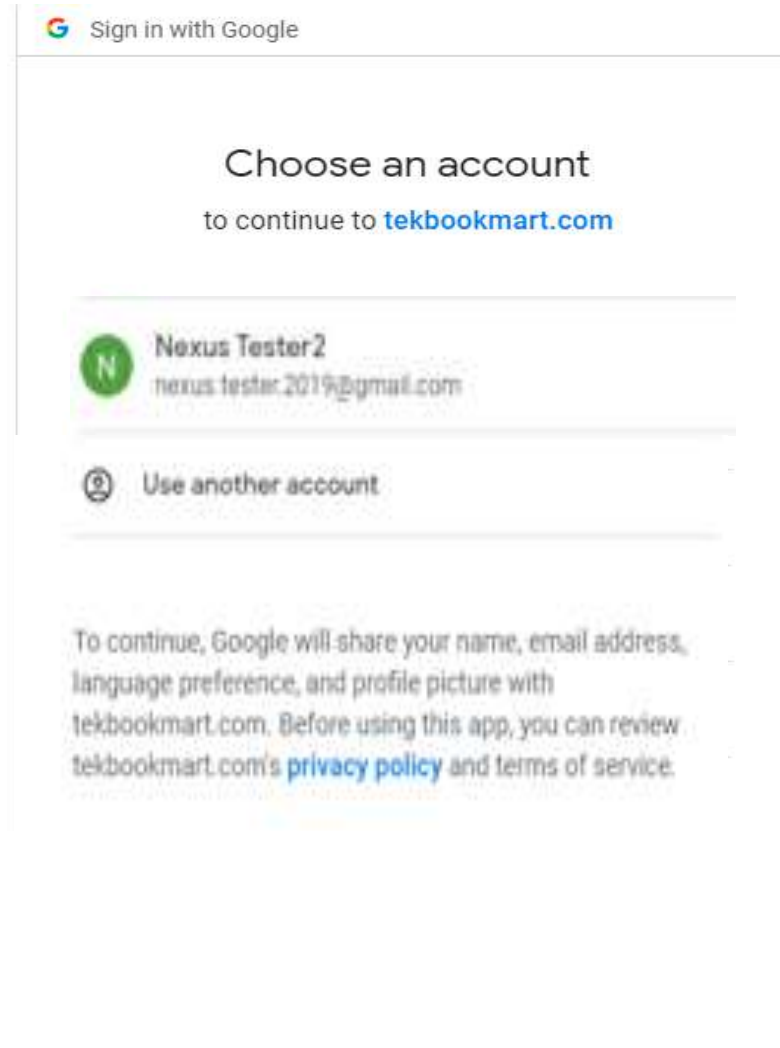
G Sign in with Google

Choose an account

to continue to tekbookmart.com

N Nexus Tester2
nexus.tester.2019@gmail.com

Use another account

To continue, Google will share your name, email address, language preference, and profile picture with tekbookmart.com. Before using this app, you can review tekbookmart.com's privacy policy and terms of service.